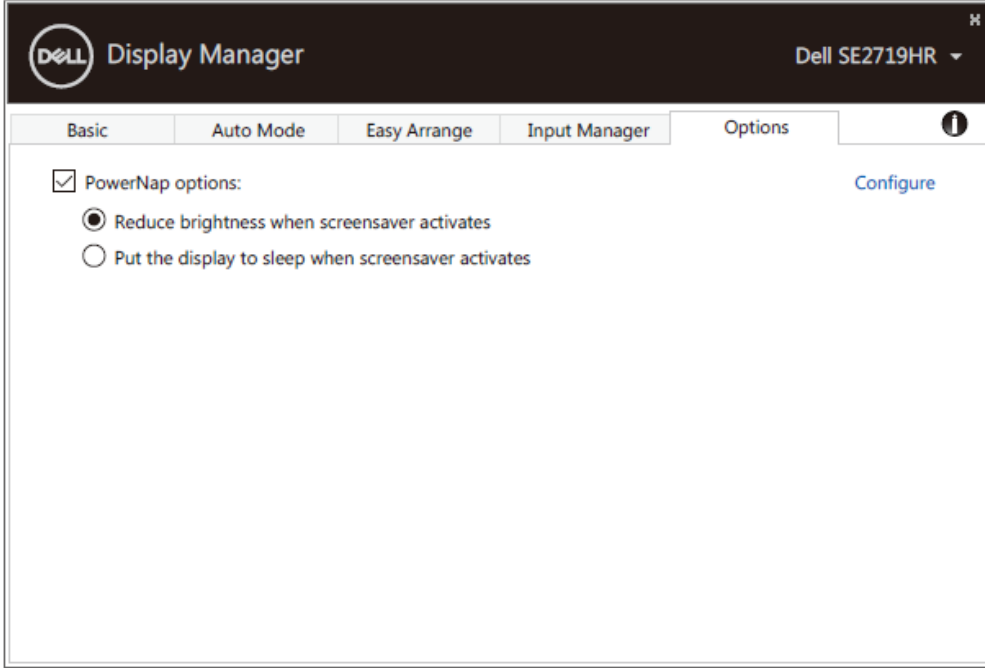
DELL Display Manager

Dell SE2719HR

Basic | Auto Mode | Easy Arrange | Input Manager | Options

PowerNap options:

Configure

Reduce brightness when screensaver activates

Put the display to sleep when screensaver activates